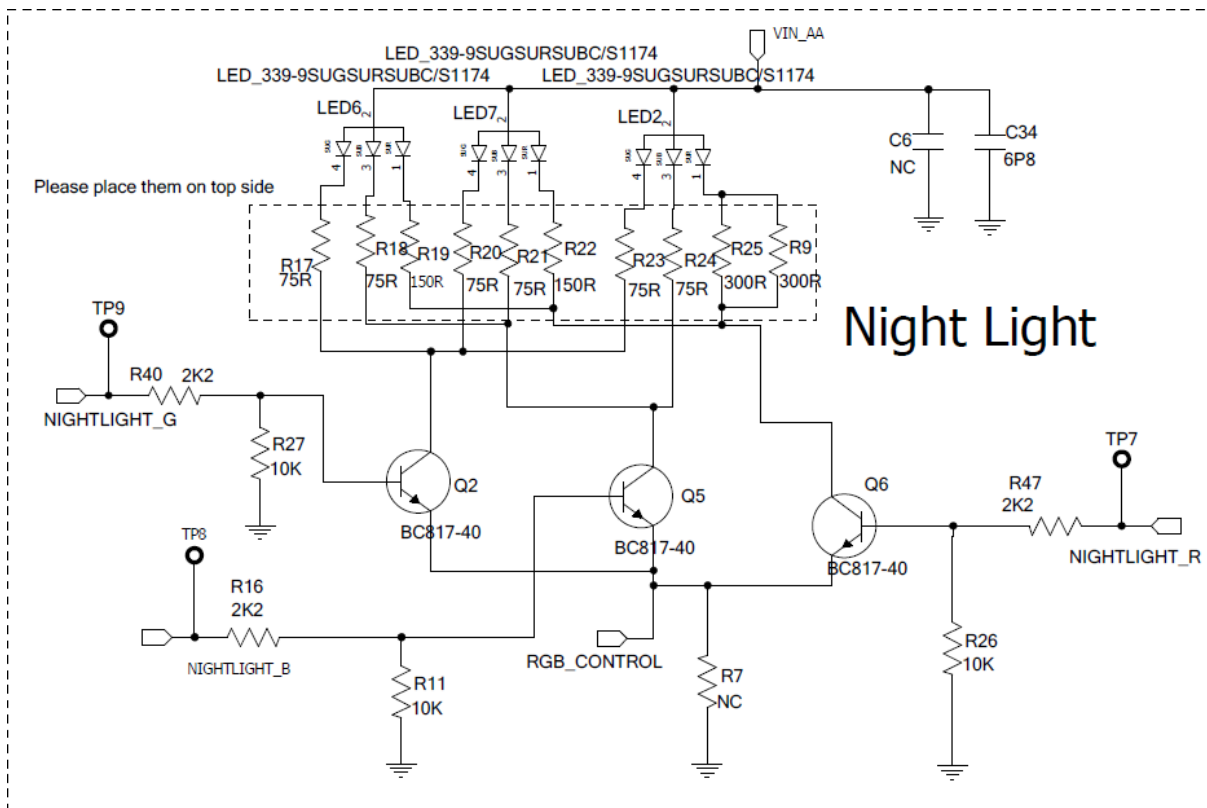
VIN_AA
LED_339-9SUGSURSUBC/S1174
LED_339-9SUGSURSUBC/S1174
LED_339-9SUGSURSUBC/S1174
LED6
LED7
LED2
SUG SUR SUB
SUG SUR SUB
SUG SUR SUB
4 3 1
4 3 1
4 3 1
C6
NC
C34
6P8
Please place them on top side
R17
75R
R18
75R
R19
150R
R20
75R
R21
75R
R22
150R
R23
75R
R24
75R
R25
300R
R9
300R
Night Light
TP9
R40 2K2
NIGHTLIGHT_G
R27
10K
Q2
BC817-40
Q5
BC817-40
Q6
BC817-40
TP7
R47
2K2
NIGHTLIGHT_R
TP8
R16
2K2
NIGHTLIGHT_B
R11
10K
RGB_CONTROL
R7
NC
R26
10K